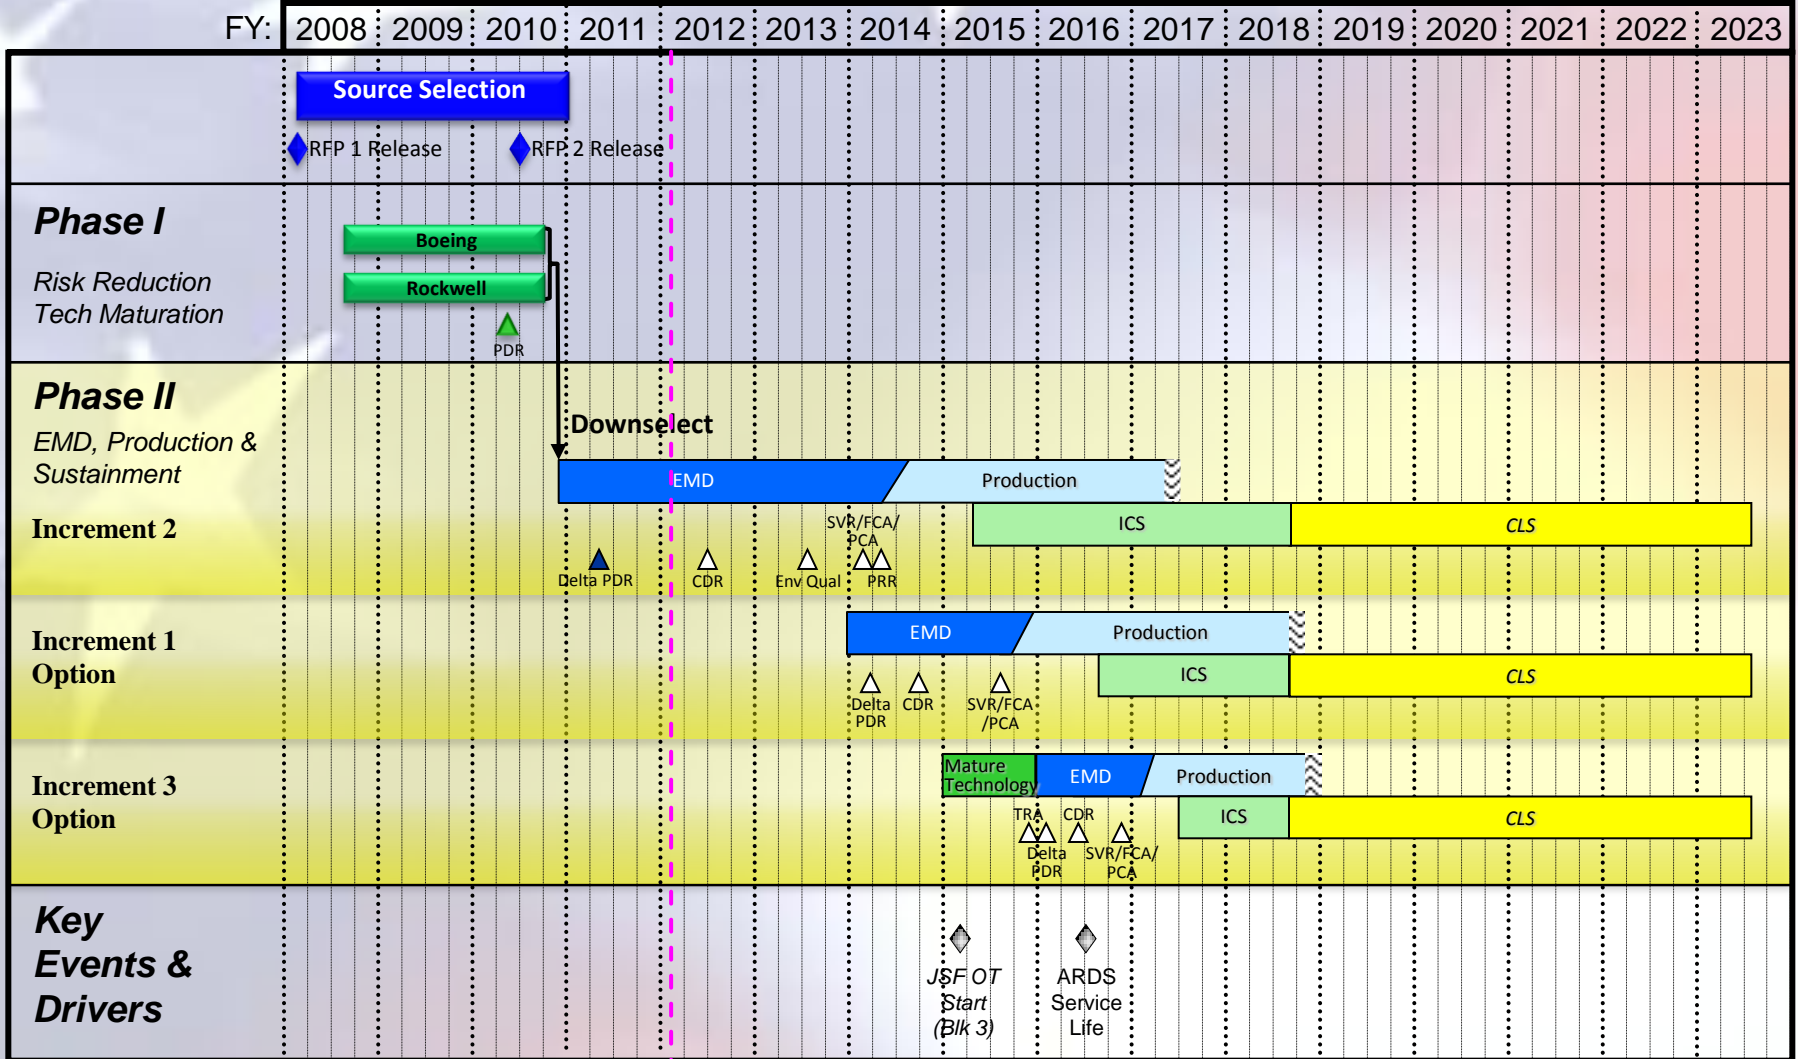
FY: 2008 2009 2010 2011 2012 2013 2014 2015 2016 2017 2018 2019 2020 2021 2022 2023

Source Selection

RFP 1 Release RFP 2 Release

Phase I

Risk Reduction Tech Maturation

Boeing

Rockwell

PDR

Phase II

EMD, Production & Sustainment

Downselect

Increment 2

EMD Production

ICS CLS

SVR/FCA/PCA

Delta PDR CDR Env Qual PRR

Increment 1 Option

EMD Production

ICS CLS

Delta PDR CDR SVR/FCA/PCA

Increment 3 Option

Mature Technology EMD Production

ICS CLS

TRA CDR

Delta PDR SVR/FCA/PCA

Key Events & Drivers

JSF OT Start (Blk 3)

ARDS Service Life